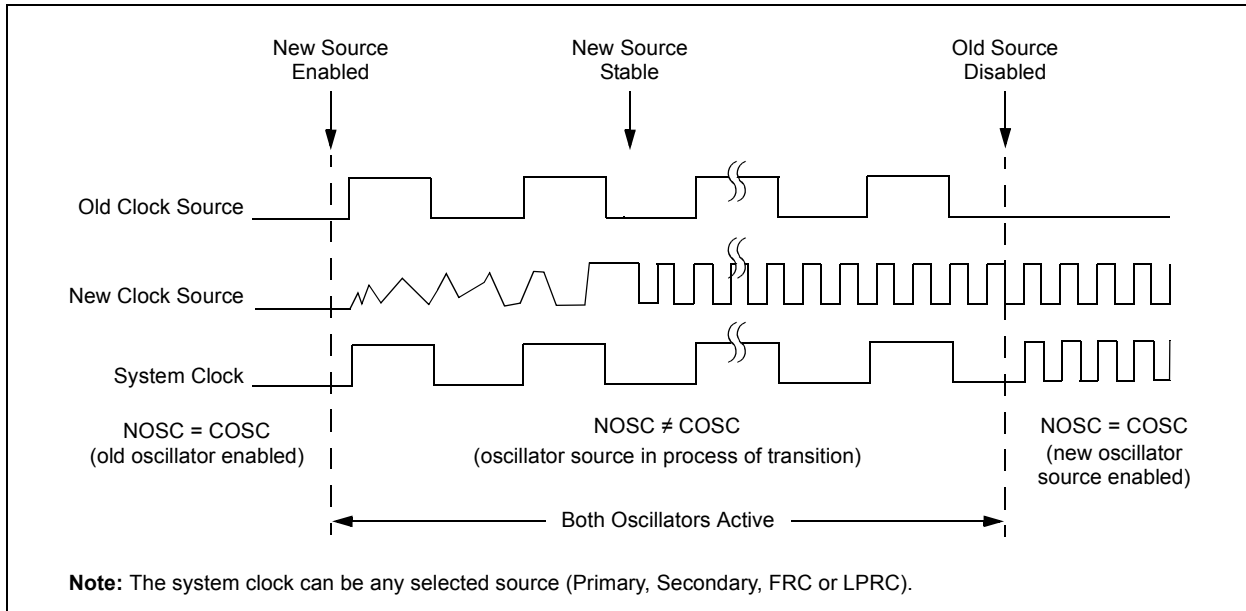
New Source Enabled

New Source Stable

Old Source Disabled

Old Clock Source

New Clock Source

System Clock

NOSC = COSC
(old oscillator enabled)

NOSC ≠ COSC
(oscillator source in process of transition)

NOSC = COSC
(new oscillator source enabled)

Both Oscillators Active

**Note:** The system clock can be any selected source (Primary, Secondary, FRC or LPRC).